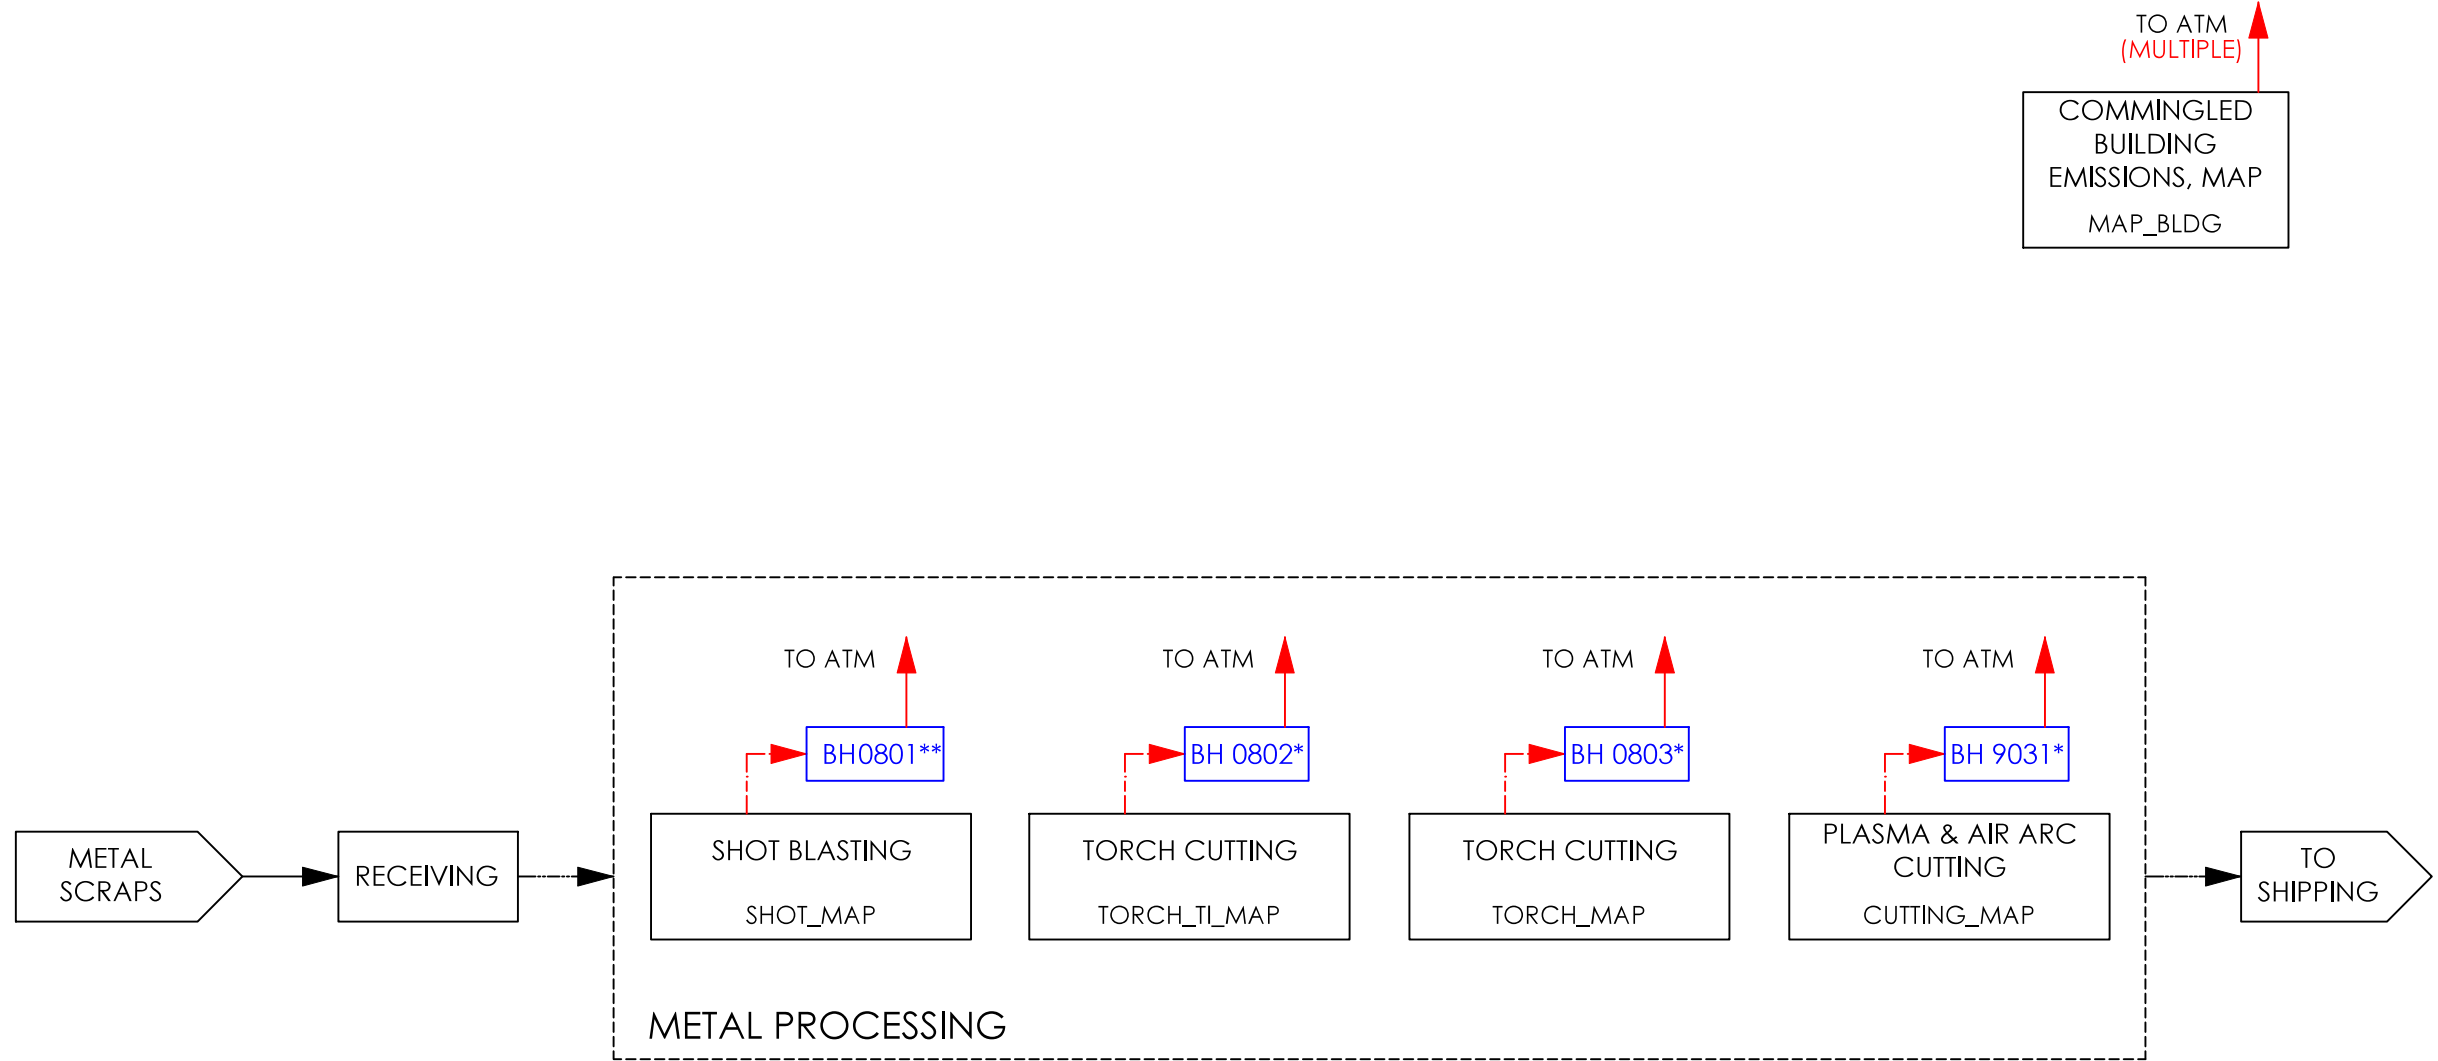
TO ATM
(MULTIPLE)

COMMINGLED BUILDING EMISSIONS, MAP

MAP_BLDG

METAL SCRAPS

RECEIVING

TO ATM

BH0801**

SHOT BLASTING

SHOT_MAP

TO ATM

BH 0802*

TORCH CUTTING

TORCH_TI_MAP

TO ATM

BH 0803*

TORCH CUTTING

TORCH_MAP

TO ATM

BH 9031*

PLASMA & AIR ARC CUTTING

CUTTING_MAP

METAL PROCESSING

TO SHIPPING